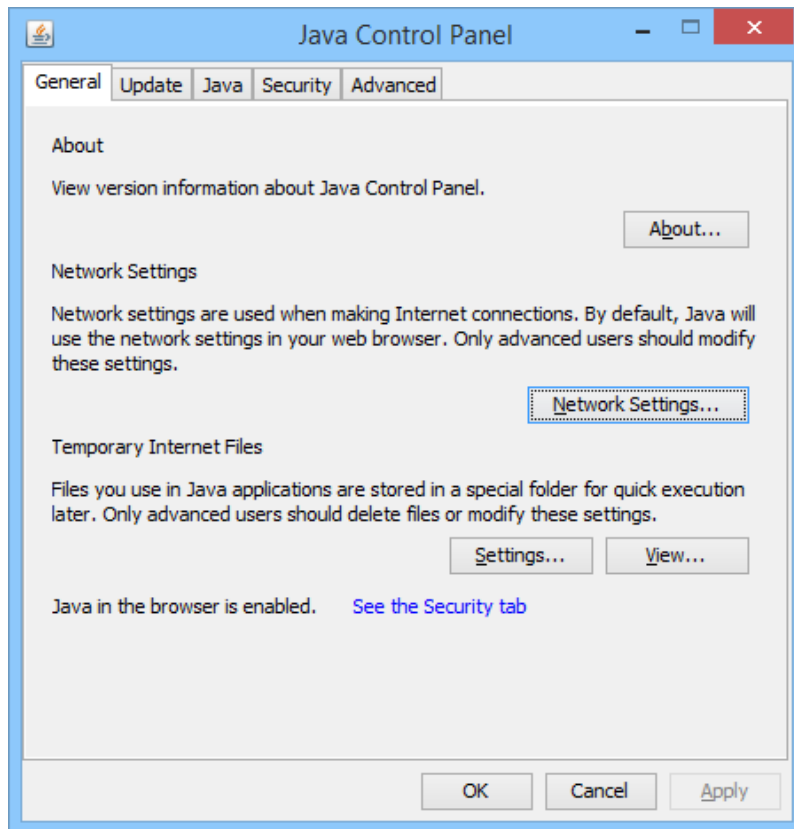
Java Control Panel

General | Update | Java | Security | Advanced

About

View version information about Java Control Panel.

About...

Network Settings

Network settings are used when making Internet connections. By default, Java will use the network settings in your web browser. Only advanced users should modify these settings.

Network Settings...

Temporary Internet Files

Files you use in Java applications are stored in a special folder for quick execution later. Only advanced users should delete files or modify these settings.

Settings... View...

Java in the browser is enabled. See the Security tab

OK Cancel Apply